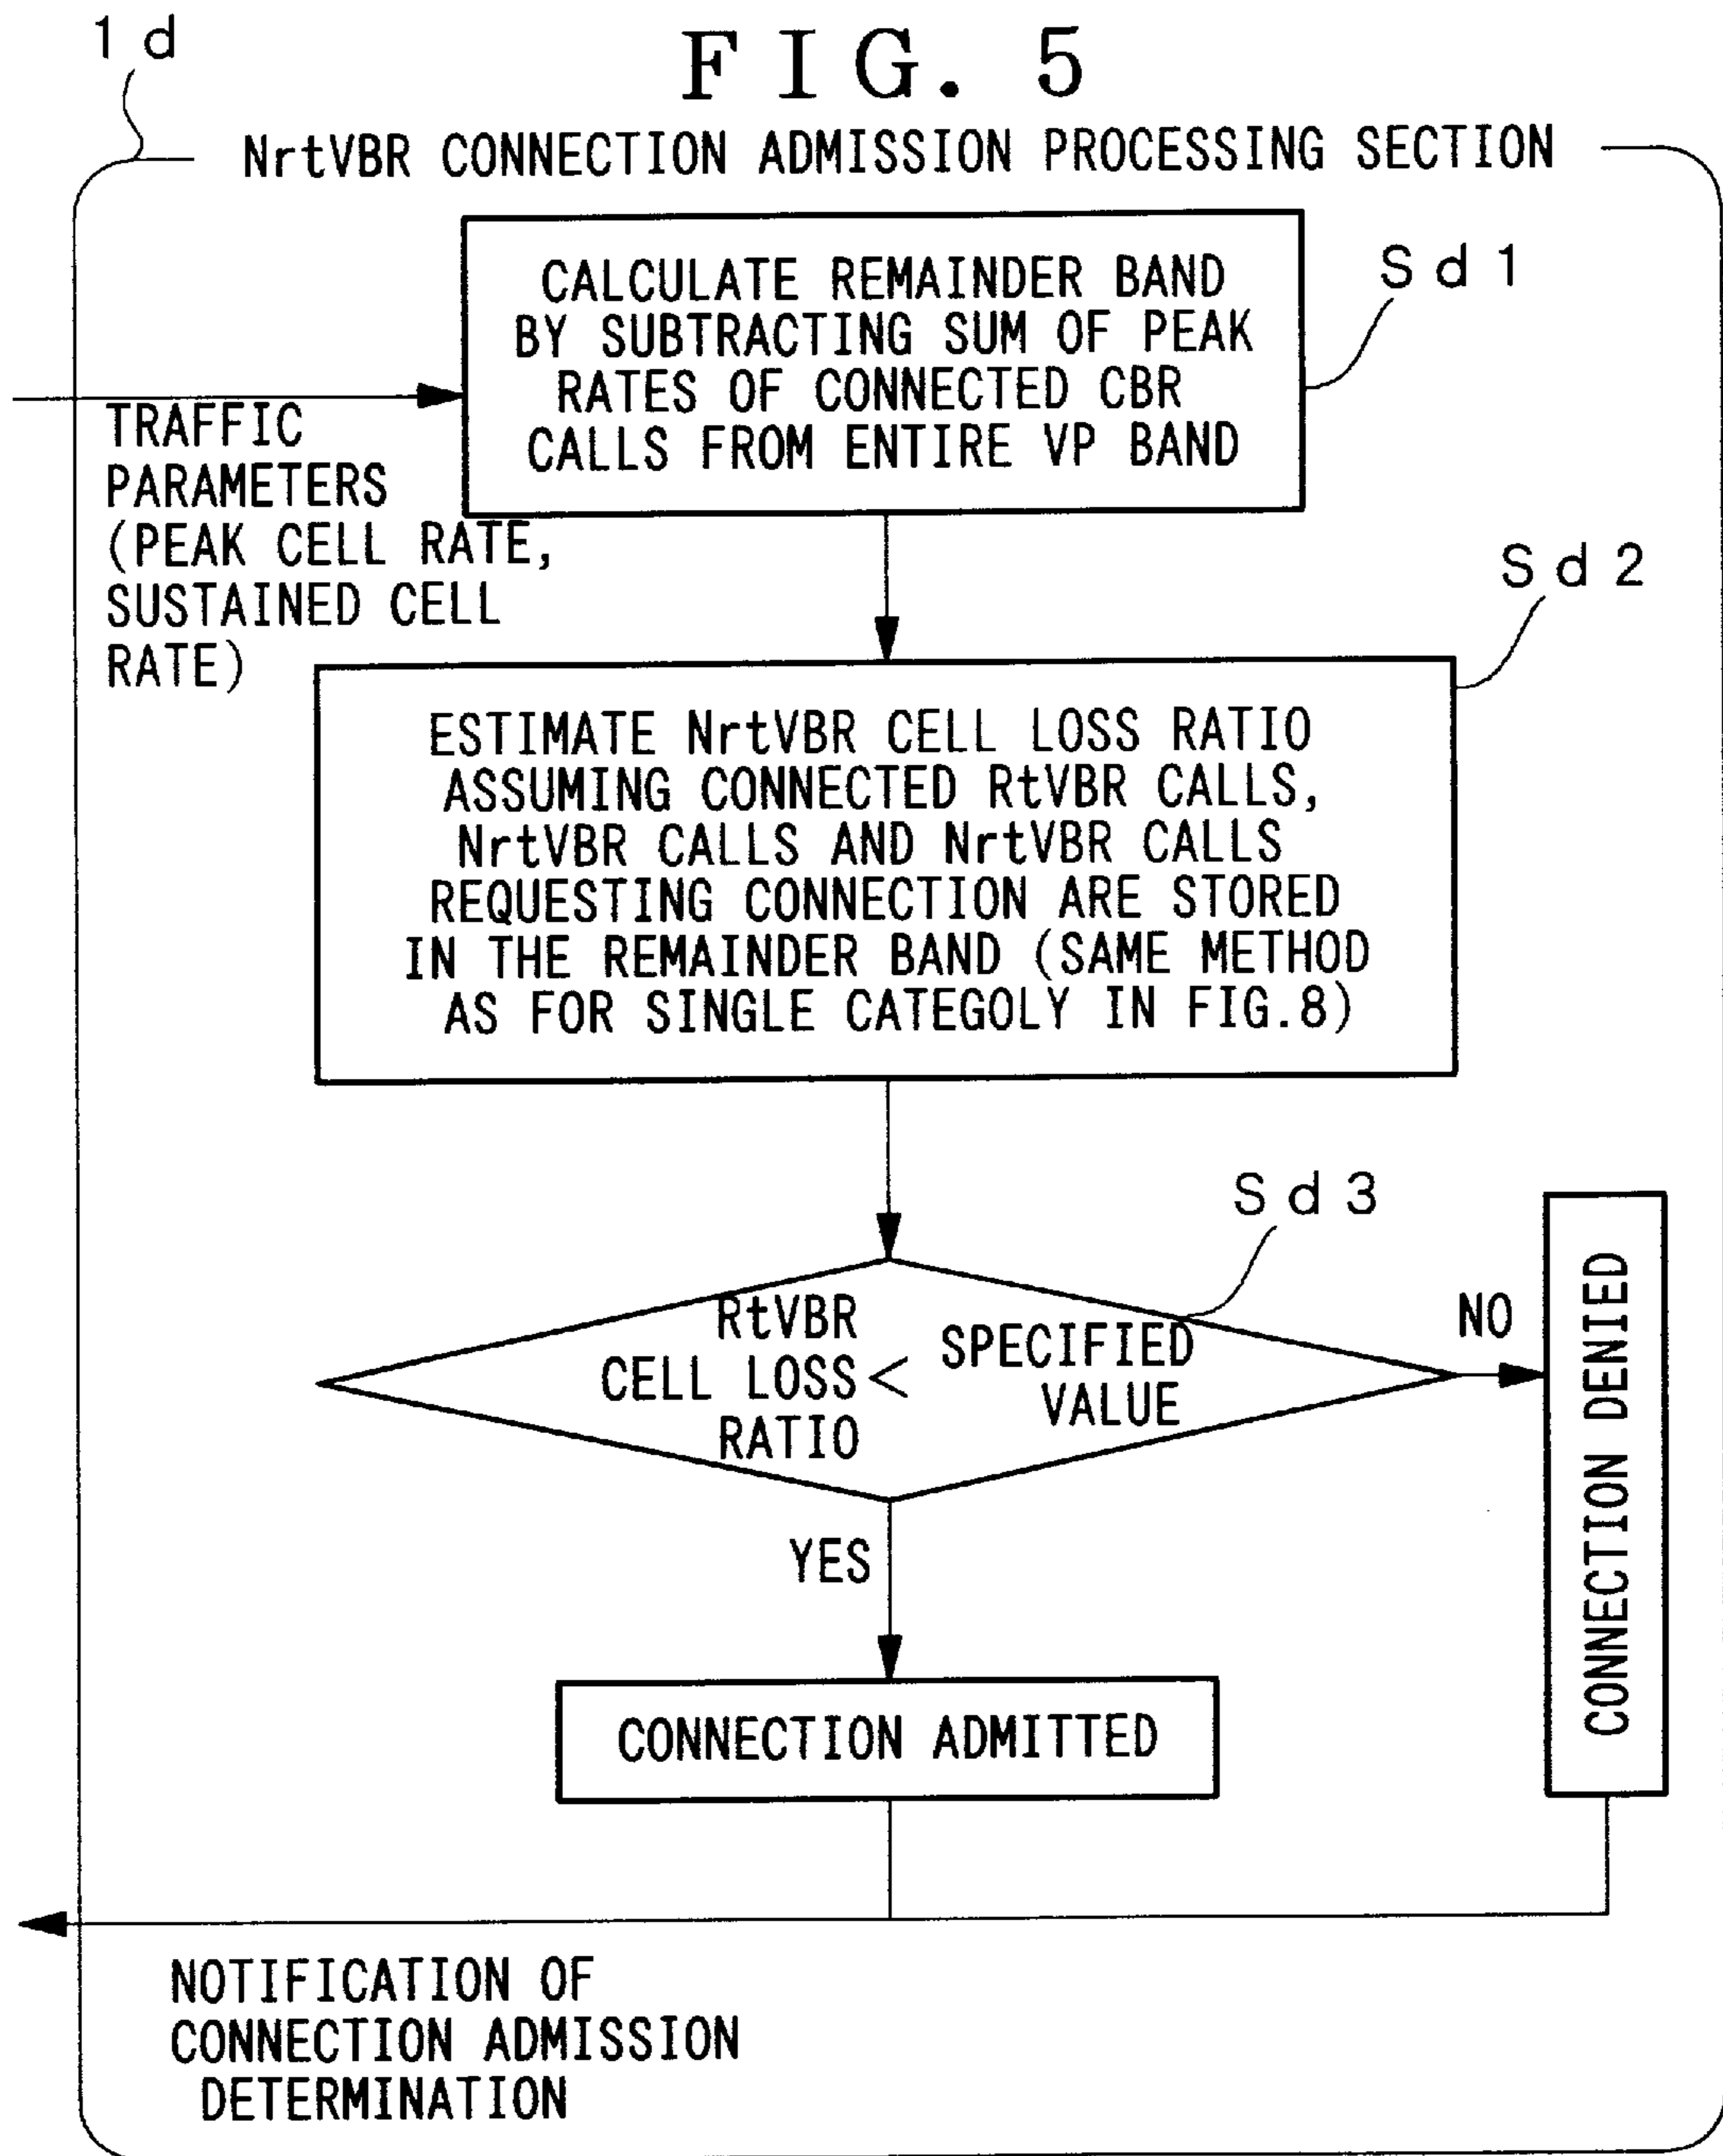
1d

FIG. 5

NrtVBR CONNECTION ADMISSION PROCESSING SECTION

CALCULATE REMAINDER BAND BY SUBTRACTING SUM OF PEAK RATES OF CONNECTED CBR CALLS FROM ENTIRE VP BAND

Sd1

TRAFFIC PARAMETERS (PEAK CELL RATE, SUSTAINED CELL RATE)

Sd2

ESTIMATE NrtVBR CELL LOSS RATIO ASSUMING CONNECTED RtVBR CALLS, NrtVBR CALLS AND NrtVBR CALLS REQUESTING CONNECTION ARE STORED IN THE REMAINDER BAND (SAME METHOD AS FOR SINGLE CATEGOLY IN FIG.8)

Sd3

RtVBR CELL LOSS RATIO < SPECIFIED VALUE

NO

CONNECTION DENIED

YES

CONNECTION ADMITTED

NOTIFICATION OF CONNECTION ADMISSION DETERMINATION